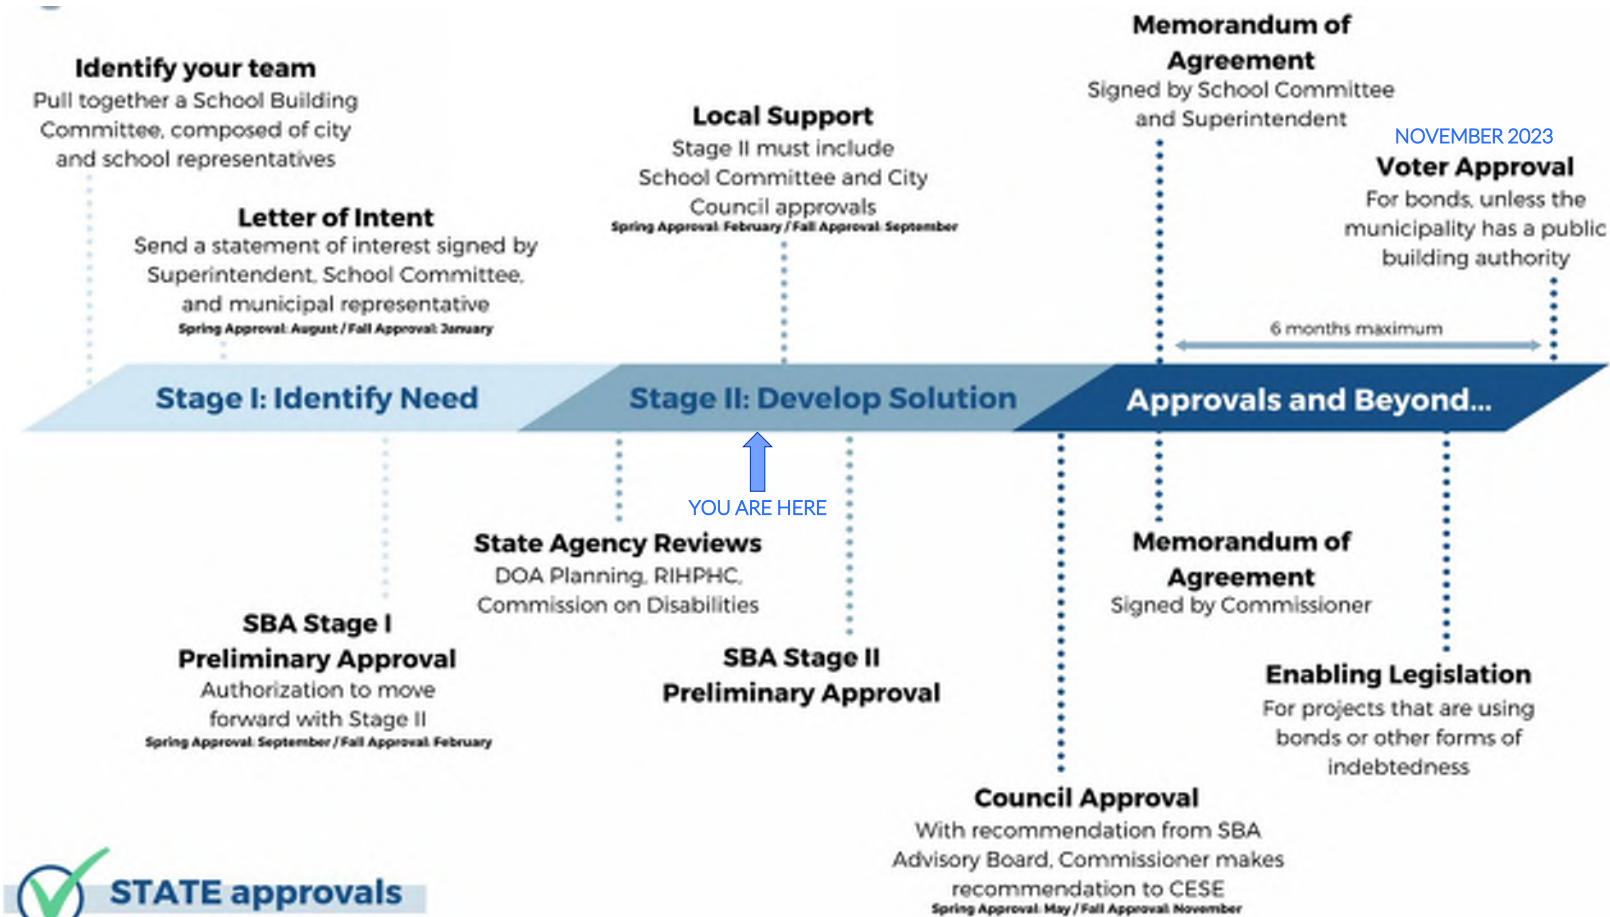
Identify your team
Pull together a School Building Committee, composed of city and school representatives

Letter of Intent
Send a statement of interest signed by Superintendent, School Committee, and municipal representative
Spring Approval: August / Fall Approval: January

Local Support
Stage II must include School Committee and City Council approvals
Spring Approval: February / Fall Approval: September

Memorandum of Agreement
Signed by School Committee and Superintendent

NOVEMBER 2023
Voter Approval
For bonds, unless the municipality has a public building authority

6 months maximum

Stage I: Identify Need

Stage II: Develop Solution

Approvals and Beyond...

YOU ARE HERE

State Agency Reviews
DOA Planning, RIHPHC, Commission on Disabilities

SBA Stage I
Preliminary Approval
Authorization to move forward with Stage II
Spring Approval: September / Fall Approval: February

SBA Stage II
Preliminary Approval

Memorandum of Agreement
Signed by Commissioner

Enabling Legislation
For projects that are using bonds or other forms of indebtedness

Council Approval
With recommendation from SBA Advisory Board, Commissioner makes recommendation to CESE
Spring Approval: May / Fall Approval: November

STATE approvals